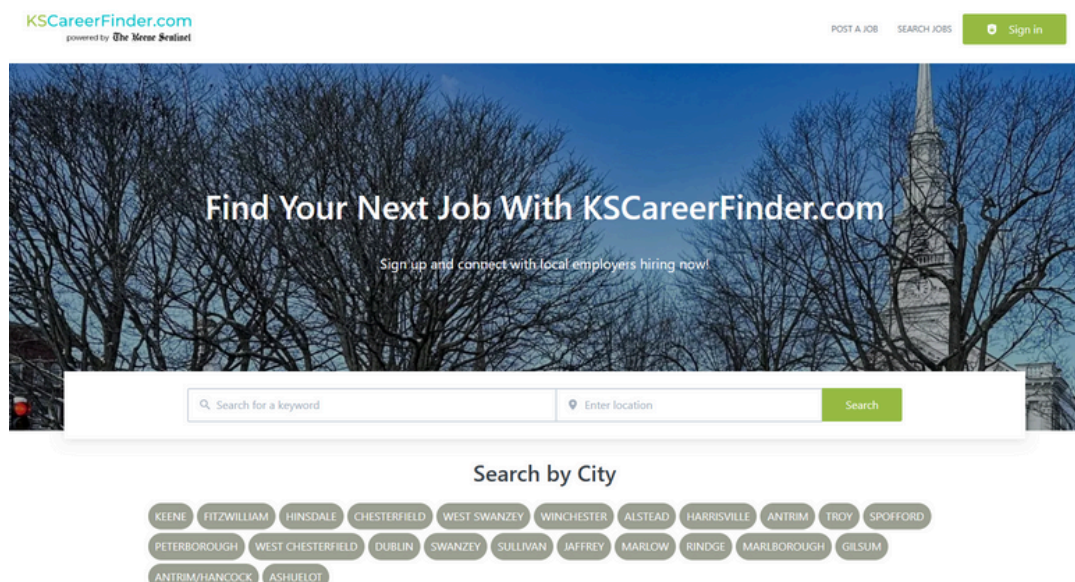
KSCareerFinder.com
powered by The Keene Sentinel

POST A JOB SEARCH JOBS Sign in

Find Your Next Job With KSCareerFinder.com

Sign up and connect with local employers hiring now!

Search for a keyword Enter location Search

Search by City

KEENE FITZWILLIAM HINSDALE CHESTERFIELD WEST SWANZEY WINCHESTER ALSTEAD HARRISVILLE ANTRIM TROY SPOFFORD PETERBOROUGH WEST CHESTERFIELD DUBLIN SWANZEY SULLIVAN JAFFREY MARLOW RINDGE MARLBOROUGH GILSUM ANTRIM/HANCOCK ASHUELOT